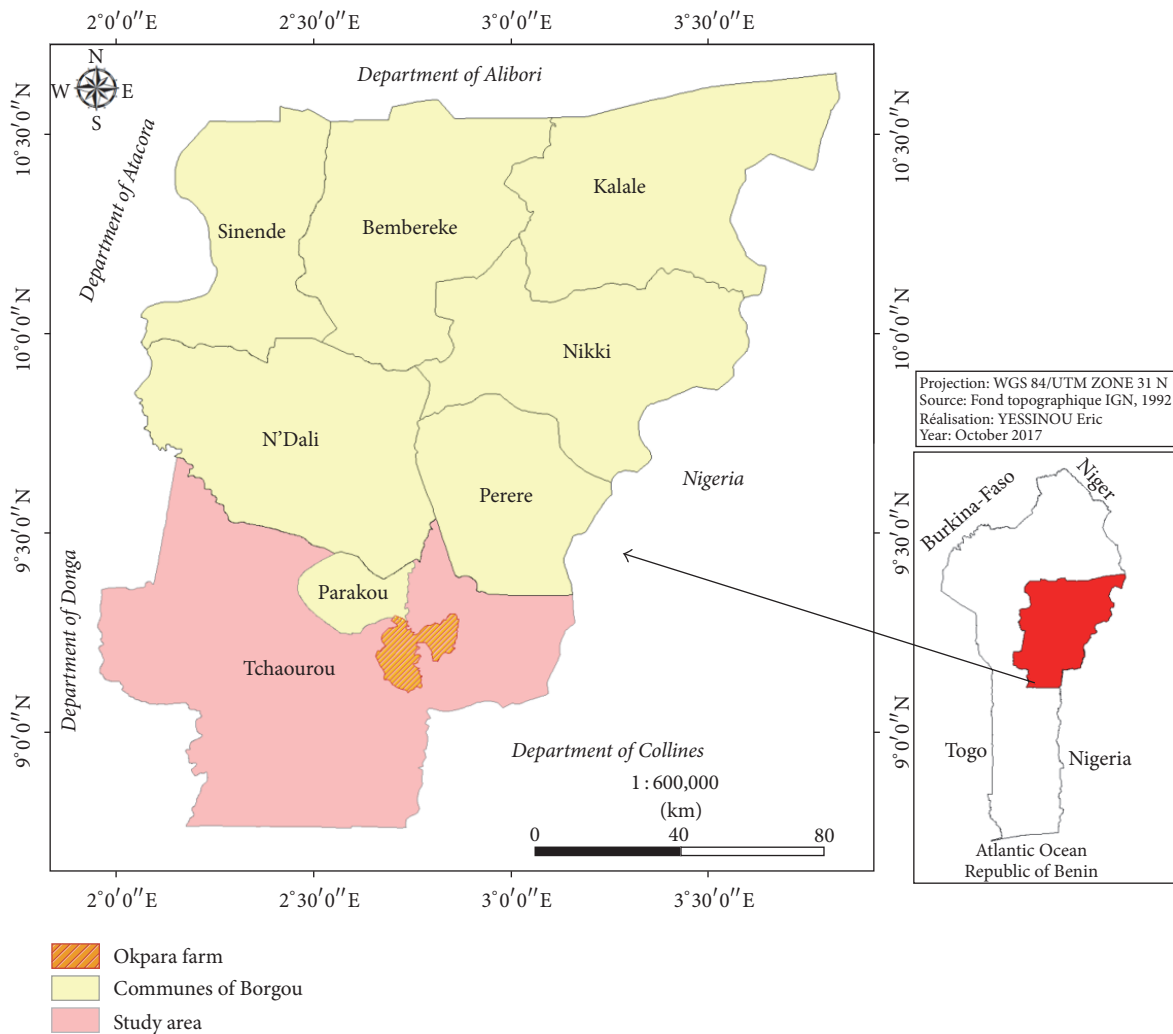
2°0′0″E 2°30′0″E 3°0′0″E 3°30′0″E

N
W E
S

Department of Alibori

10°30′0″N

10°30′0″N

Department of Atacora

Sinende

Bembereke

Kalale

10°0′0″N

10°0′0″N

Nikki

Projection: WGS 84/UTM ZONE 31 N
Source: Fond topographique IGN, 1992
Réalisation: YESSINOU Eric
Year: October 2017

N'Dali

Nigeria

Perere

9°30′0″N

9°30′0″N

Department of Donga

Parakou

Tchaourou

9°0′0″N

9°0′0″N

Department of Collines

1 : 600,000
(km)
0 40 80

2°0′0″E 2°30′0″E 3°0′0″E 3°30′0″E

Burkina-Faso

Niger

Togo

Nigeria

Atlantic Ocean
Republic of Benin

Okpara farm
Communes of Borgou
Study area